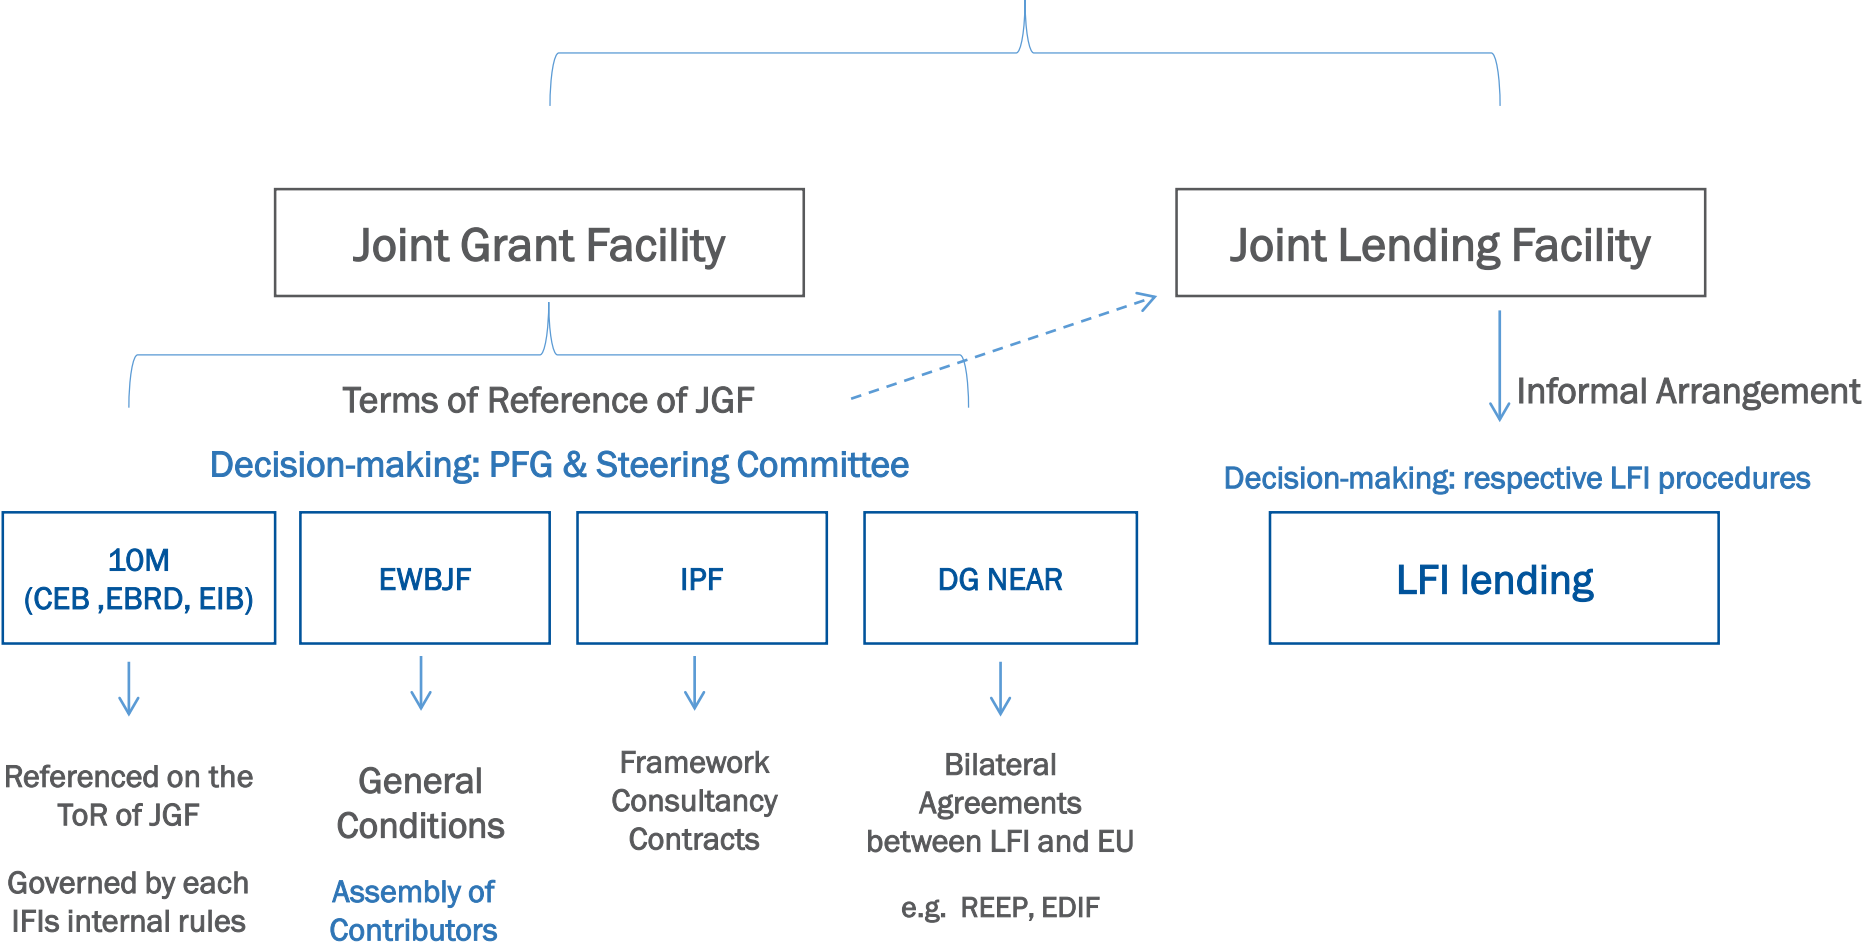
Joint Grant Facility

Joint Lending Facility

Terms of Reference of JGF

Informal Arrangement

Decision-making: PFG & Steering Committee

Decision-making: respective LFI procedures

10M
(CEB ,EBRD, EIB)

EWBJF

IPF

DG NEAR

LFI lending

Referenced on the ToR of JGF

Governed by each IFIs internal rules

General Conditions

Assembly of Contributors

Framework Consultancy Contracts

Bilateral Agreements between LFI and EU

e.g. REEP, EDIF